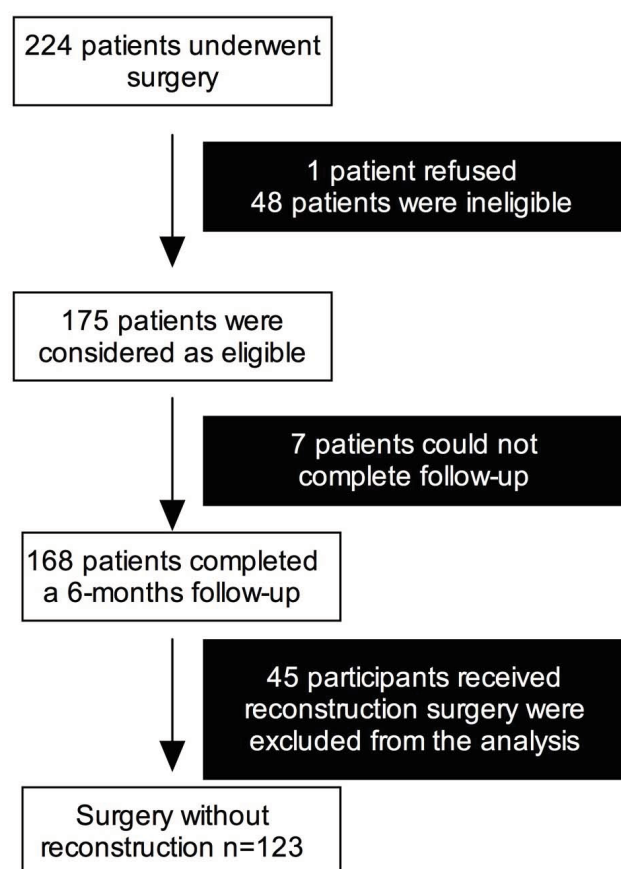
224 patients underwent surgery

1 patient refused
48 patients were ineligible

175 patients were considered as eligible

7 patients could not complete follow-up

168 patients completed a 6-months follow-up

45 participants received reconstruction surgery were excluded from the analysis

Surgery without reconstruction n=123